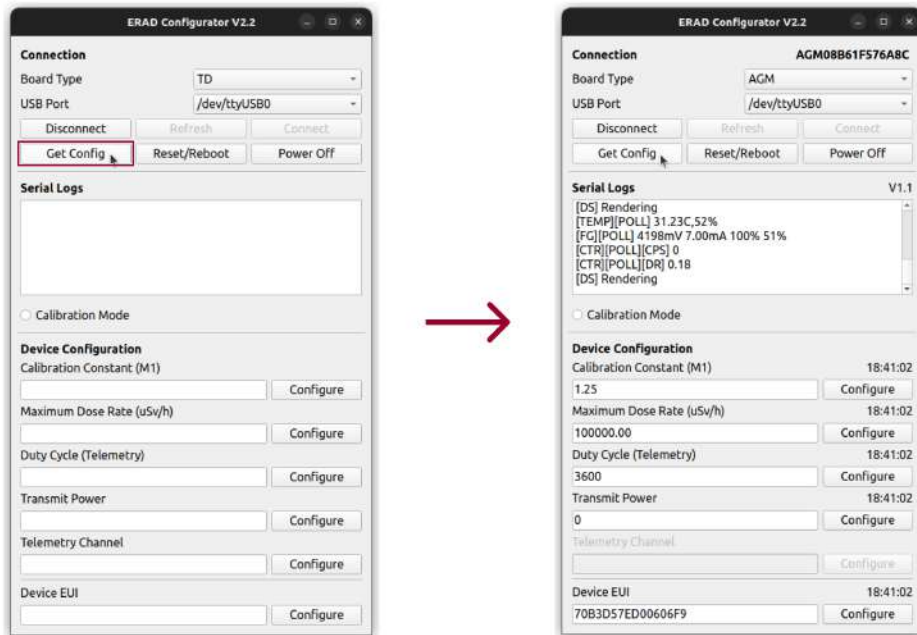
ERAD Configurator V2.2

Connection

Board Type | TD

USB Port | /dev/ttyUSB0

Disconnect | Refresh | Connect

Get Config | Reset/Reboot | Power Off

Serial Logs

Calibration Mode

Device Configuration

Calibration Constant (M1)

Configure

Maximum Dose Rate (uSv/h)

Configure

Duty Cycle (Telemetry)

Configure

Transmit Power

Configure

Telemetry Channel

Configure

Device EUI

Configure

ERAD Configurator V2.2

Connection AGM08B61F576A8C

Board Type | AGM

USB Port | /dev/ttyUSB0

Disconnect | Refresh | Connect

Get Config | Reset/Reboot | Power Off

Serial Logs V1.1

[DS] Rendering
[TEMP][POLL] 31.23C,52%
[FG][POLL] 4198mV 7.00mA 100% 51%
[CTR][POLL][CPS] 0
[CTR][POLL][DR] 0.18
[DS] Rendering

Calibration Mode

Device Configuration

Calibration Constant (M1) 18:41:02

1.25 | Configure

Maximum Dose Rate (uSv/h) 18:41:02

100000.00 | Configure

Duty Cycle (Telemetry) 18:41:02

3600 | Configure

Transmit Power 18:41:02

0 | Configure

Telemetry Channel

Configure

Device EUI 18:41:02

70B3D57ED00606F9 | Configure